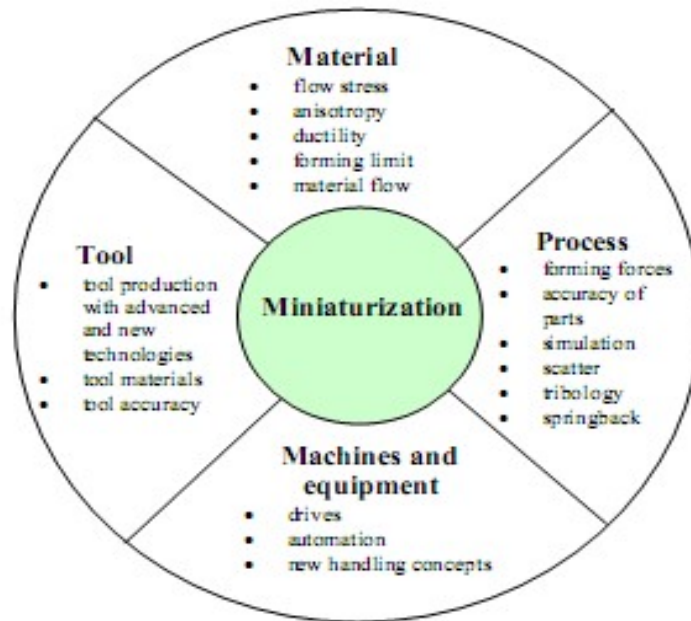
Material
- flow stress
- anisotropy
- ductility
- forming limit
- material flow

Tool
- tool production with advanced and new technologies
- tool materials
- tool accuracy

Miniaturization

Process
- forming forces
- accuracy of parts
- simulation
- scatter
- tribology
- springback

Machines and equipment
- drives
- automation
- new handling concepts